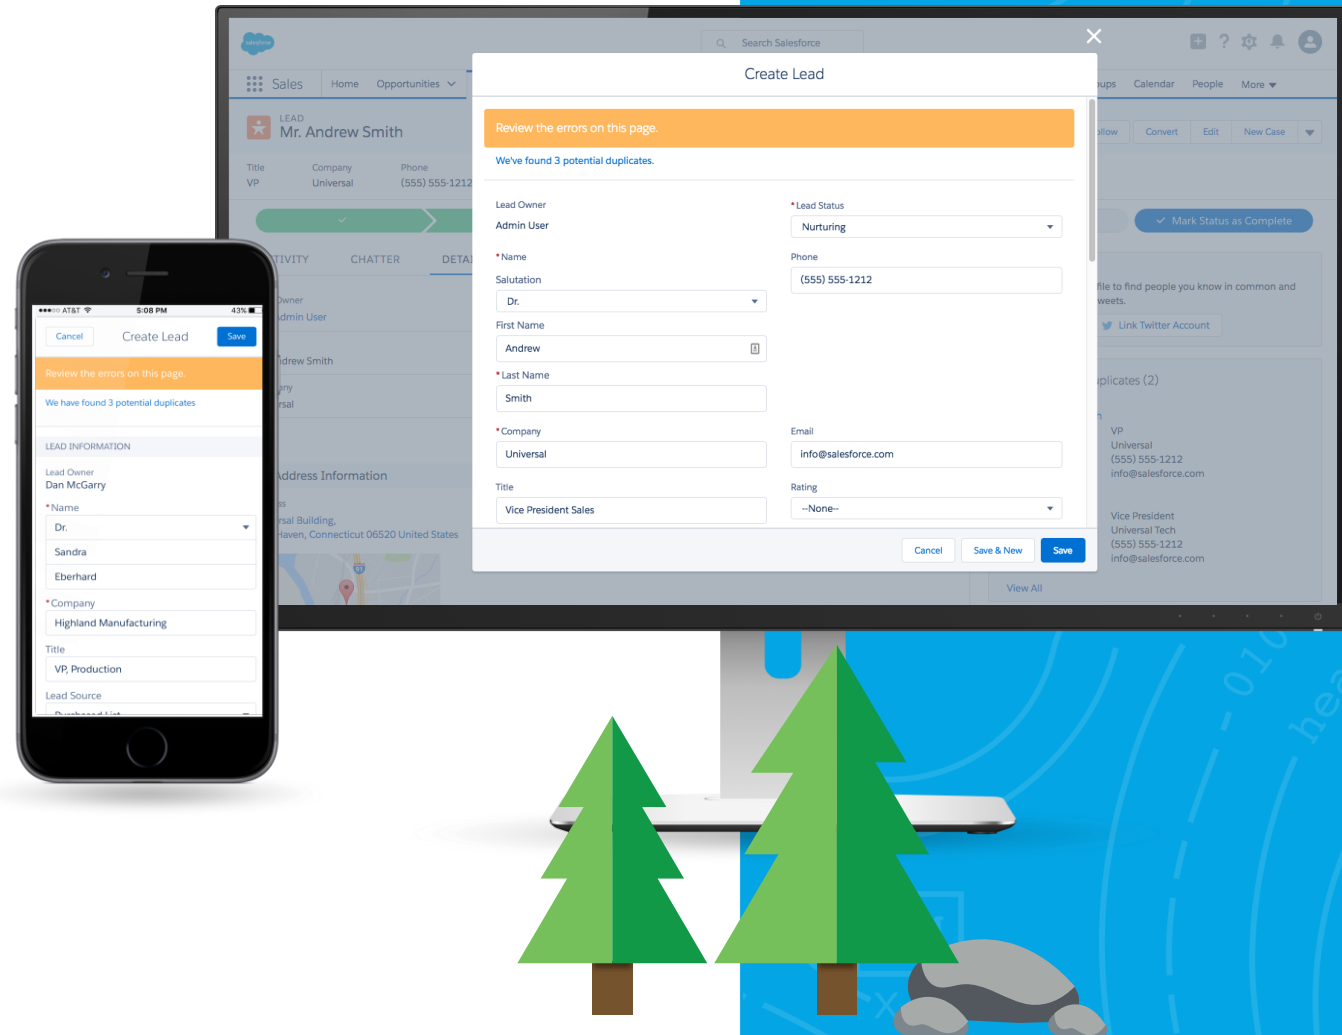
salesforce

Search Salesforce

Sales Home Opportunities

ups Calendar People More

LEAD
Mr. Andrew Smith

Title VP
Company Universal
Phone (555) 555-1212

ollow Convert Edit New Case

Mark Status as Complete

TIVITY CHATTER DETA

Owner
dmin User

drew Smith

ny
rsal

Address Information

ss
rsal Building,
Haven, Connecticut 06520 United States

file to find people you know in common and weets.

Link Twitter Account

plicates (2)

VP
Universal
(555) 555-1212
info@salesforce.com

Vice President
Universal Tech
(555) 555-1212
info@salesforce.com

View All

Create Lead

Review the errors on this page.

We've found 3 potential duplicates.

Lead Owner
Admin User

*Lead Status
Nurturing

*Name
Salutation
Dr.

Phone
(555) 555-1212

First Name
Andrew

*Last Name
Smith

*Company
Universal

Email
info@salesforce.com

Title
Vice President Sales

Rating
--None--

Cancel Save & New Save

●●●○○ AT&T 5:08 PM 43%

Cancel Create Lead Save

Review the errors on this page.

We have found 3 potential duplicates

LEAD INFORMATION

Lead Owner
Dan McGarry

*Name
Dr.
Sandra
Eberhard

*Company
Highland Manufacturing

Title
VP, Production

Lead Source
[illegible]